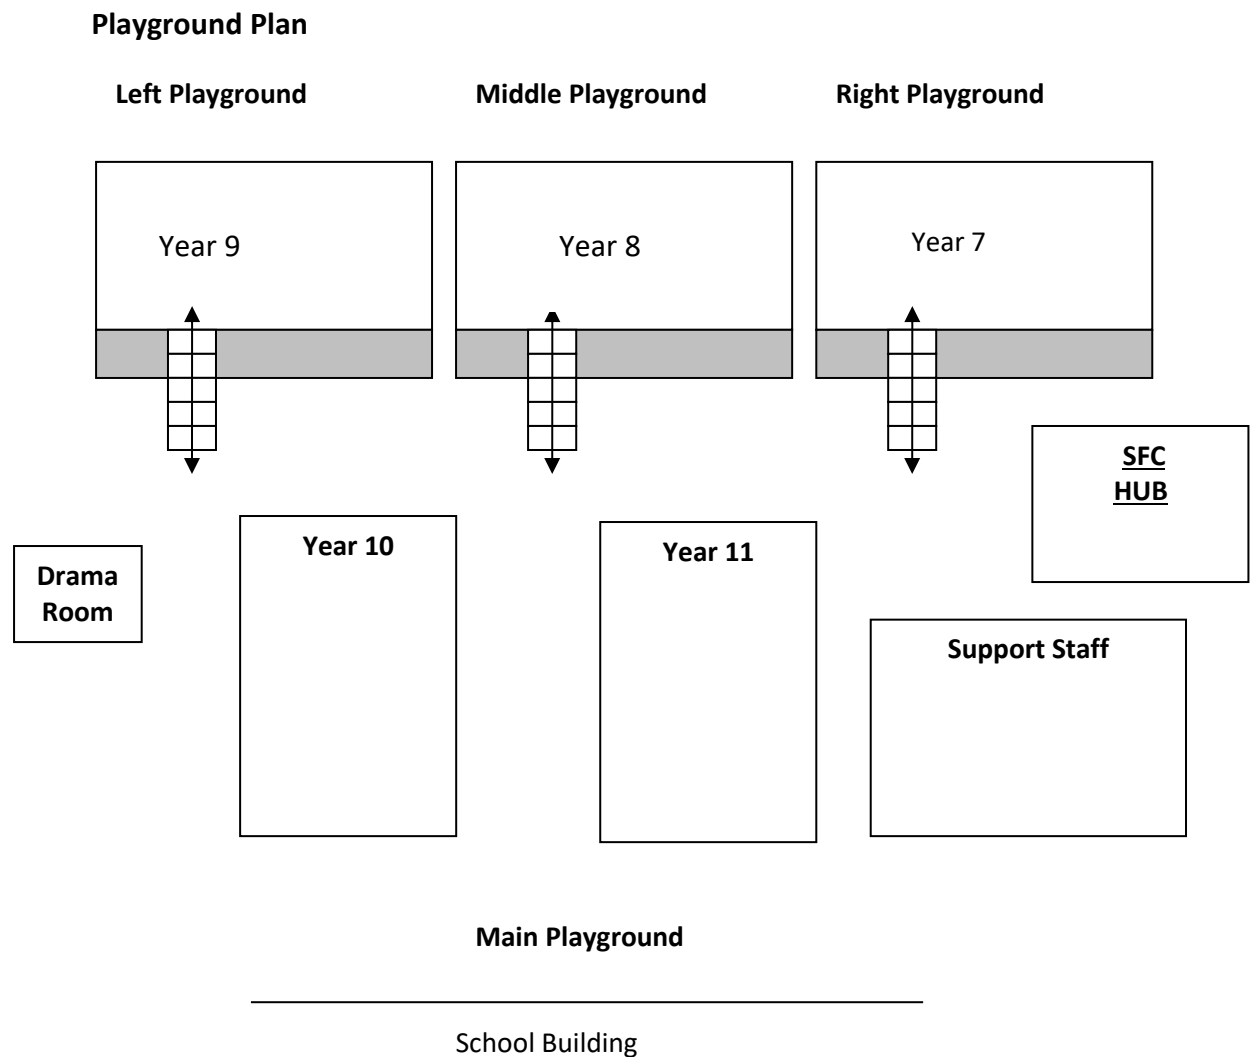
**Playground Plan**

**Left Playground** **Middle Playground** **Right Playground**

Year 9

Year 8

Year 7

**SFC**
**HUB**

**Drama Room**

**Year 10**

**Year 11**

**Support Staff**

**Main Playground**

School Building